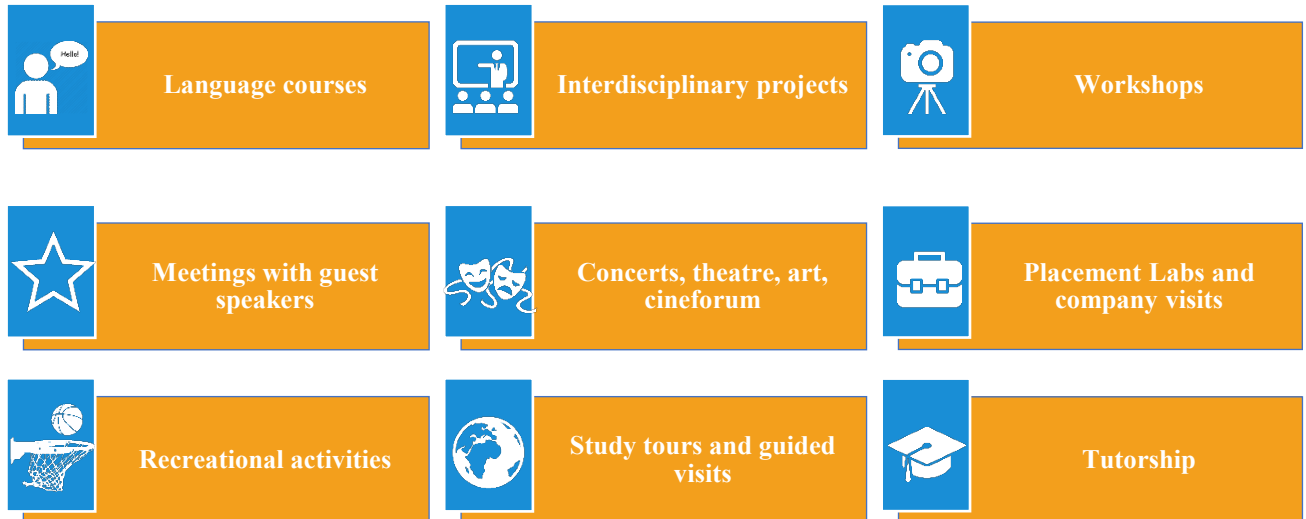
Hello!

Language courses

Interdisciplinary projects

Workshops

Meetings with guest speakers

Concerts, theatre, art, cineforum

Placement Labs and company visits

Recreational activities

Study tours and guided visits

Tutorship